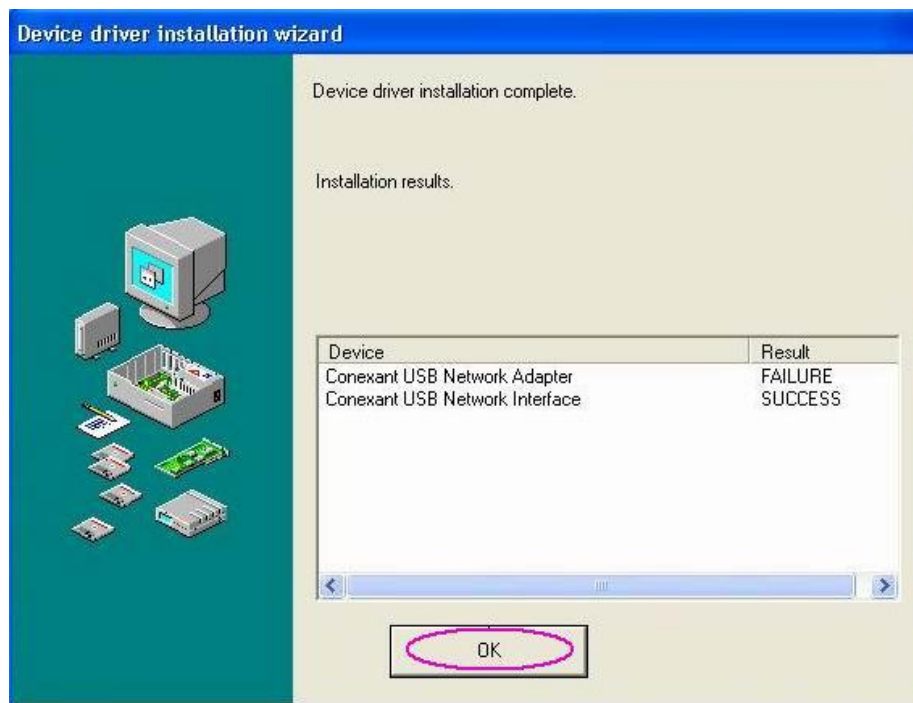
Device driver installation wizard

Device driver installation complete.

Installation results.

| Device | Result |
|---|---|
| Conexant USB Network Adapter | FAILURE |
| Conexant USB Network Interface | SUCCESS |

OK